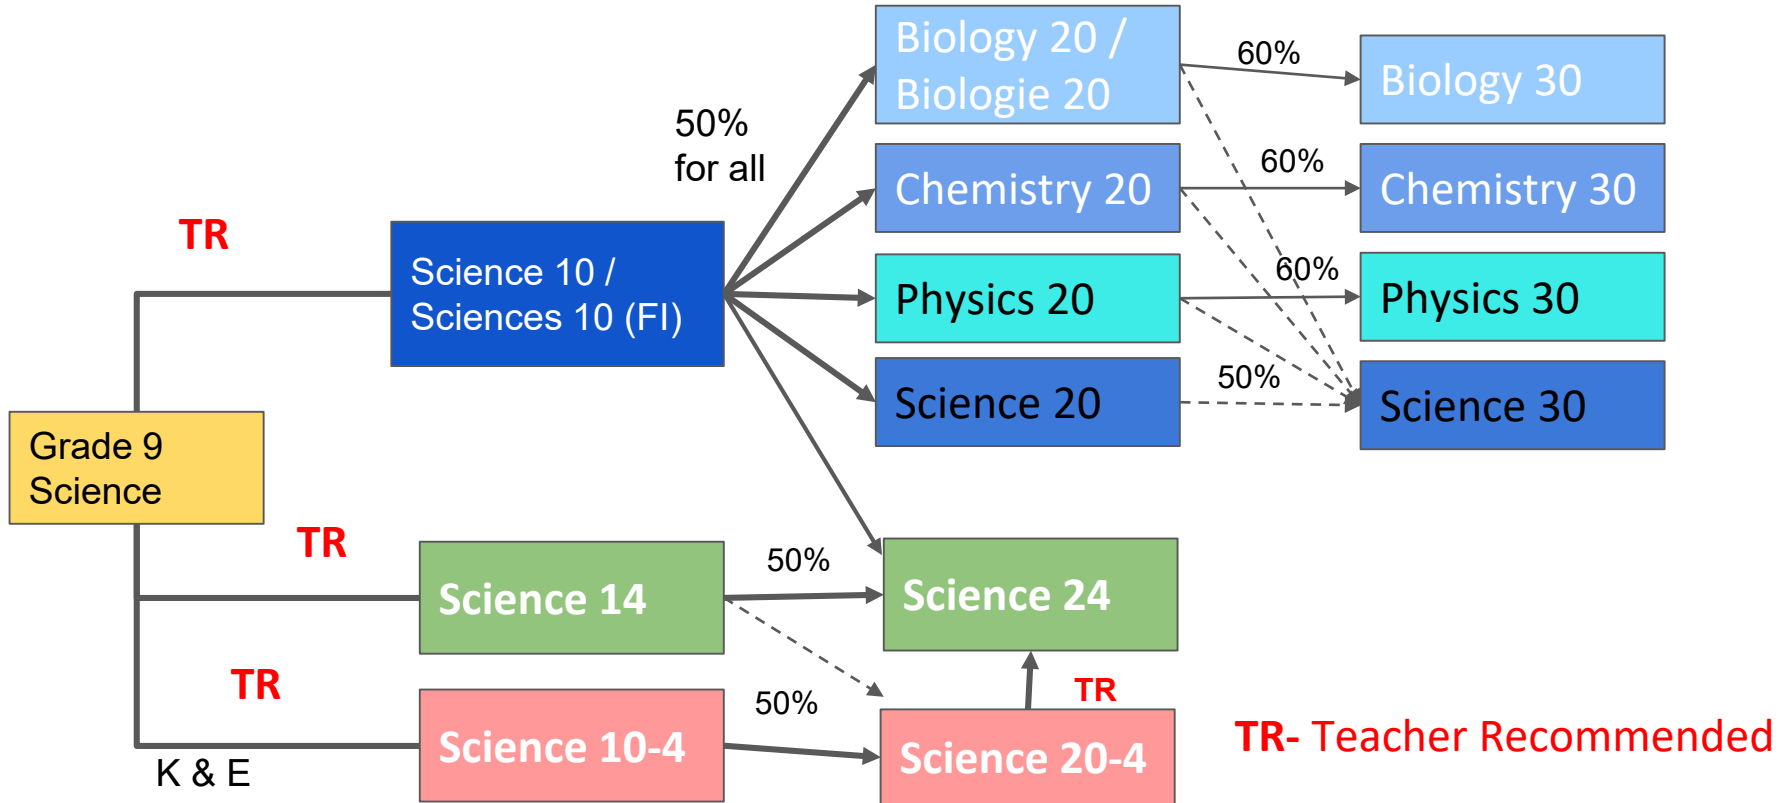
Grade 9 Science

TR

Science 10 / Sciences 10 (FI)

50% for all

Biology 20 / Biologie 20

60%

Biology 30

Chemistry 20

60%

Chemistry 30

Physics 20

60%

Physics 30

Science 20

50%

Science 30

TR

Science 14

50%

Science 24

TR

Science 10-4

50%

Science 20-4

TR

K & E

TR- Teacher Recommended